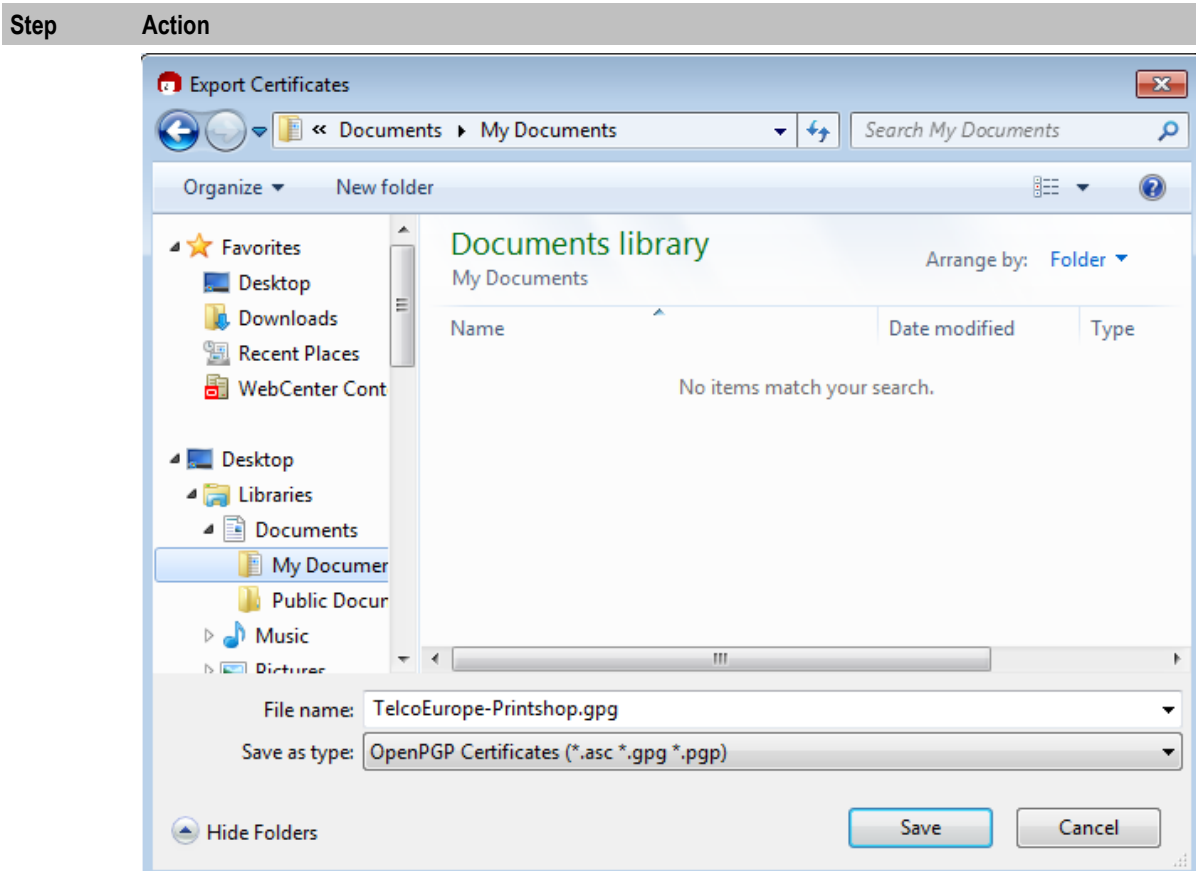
| Step | Action |
|---|---|

Export Certificates

« Documents ▸ My Documents

Search My Documents

Organize ▾ New folder

Favorites
Desktop
Downloads
Recent Places
WebCenter Cont

Desktop
Libraries
Documents
My Documer
Public Docur
Music
Pictures

Documents library
My Documents

Arrange by: Folder ▾

Name
Date modified
Type

No items match your search.

File name: TelcoEurope-Printshop.gpg

Save as type: OpenPGP Certificates (*.asc *.gpg *.pgp)

Hide Folders

Save

Cancel